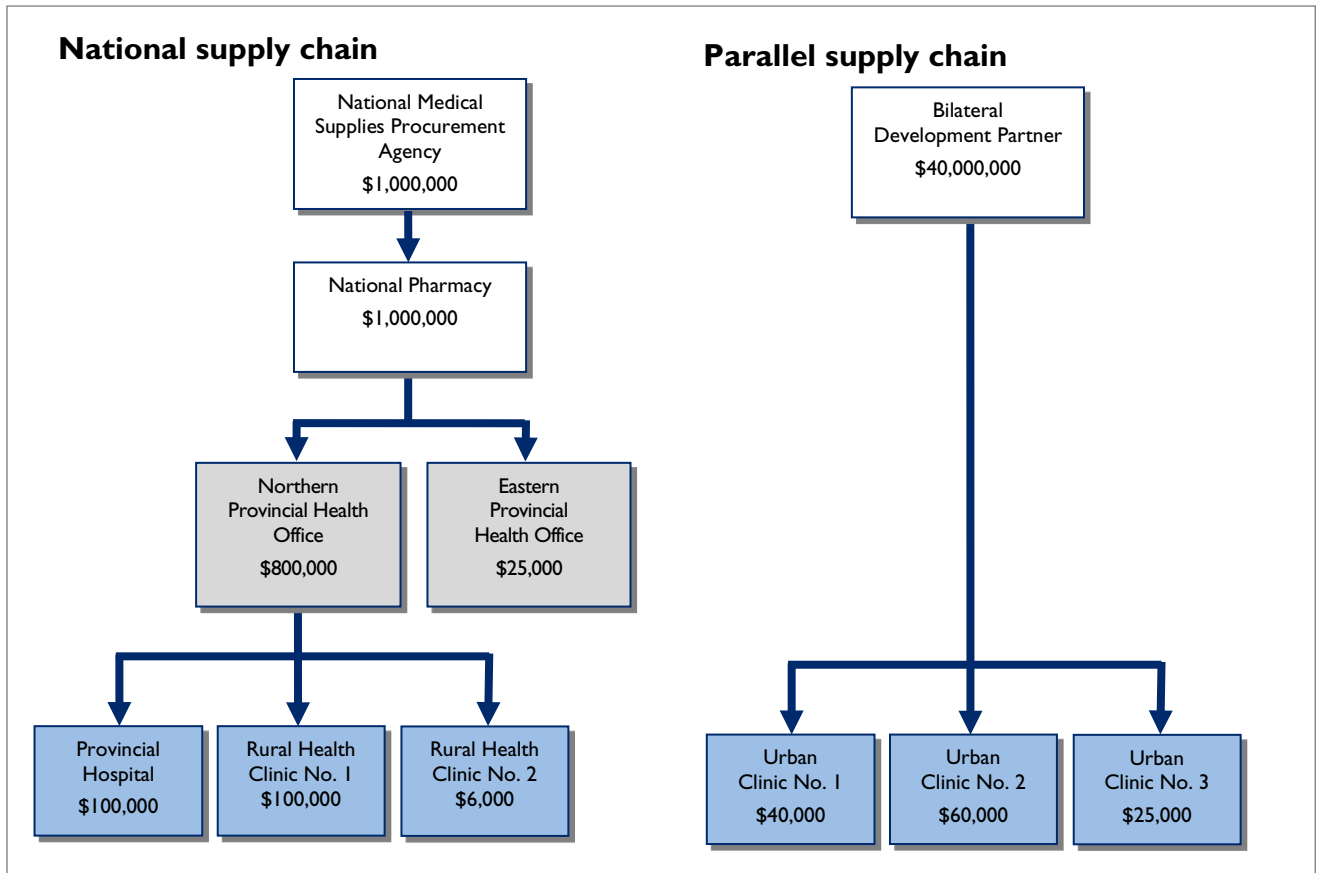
National supply chain

National Medical Supplies Procurement Agency
$1,000,000

National Pharmacy
$1,000,000

Northern Provincial Health Office
$800,000

Eastern Provincial Health Office
$25,000

Provincial Hospital
$100,000

Rural Health Clinic No. 1
$100,000

Rural Health Clinic No. 2
$6,000

Parallel supply chain

Bilateral Development Partner
$40,000,000

Urban Clinic No. 1
$40,000

Urban Clinic No. 2
$60,000

Urban Clinic No. 3
$25,000